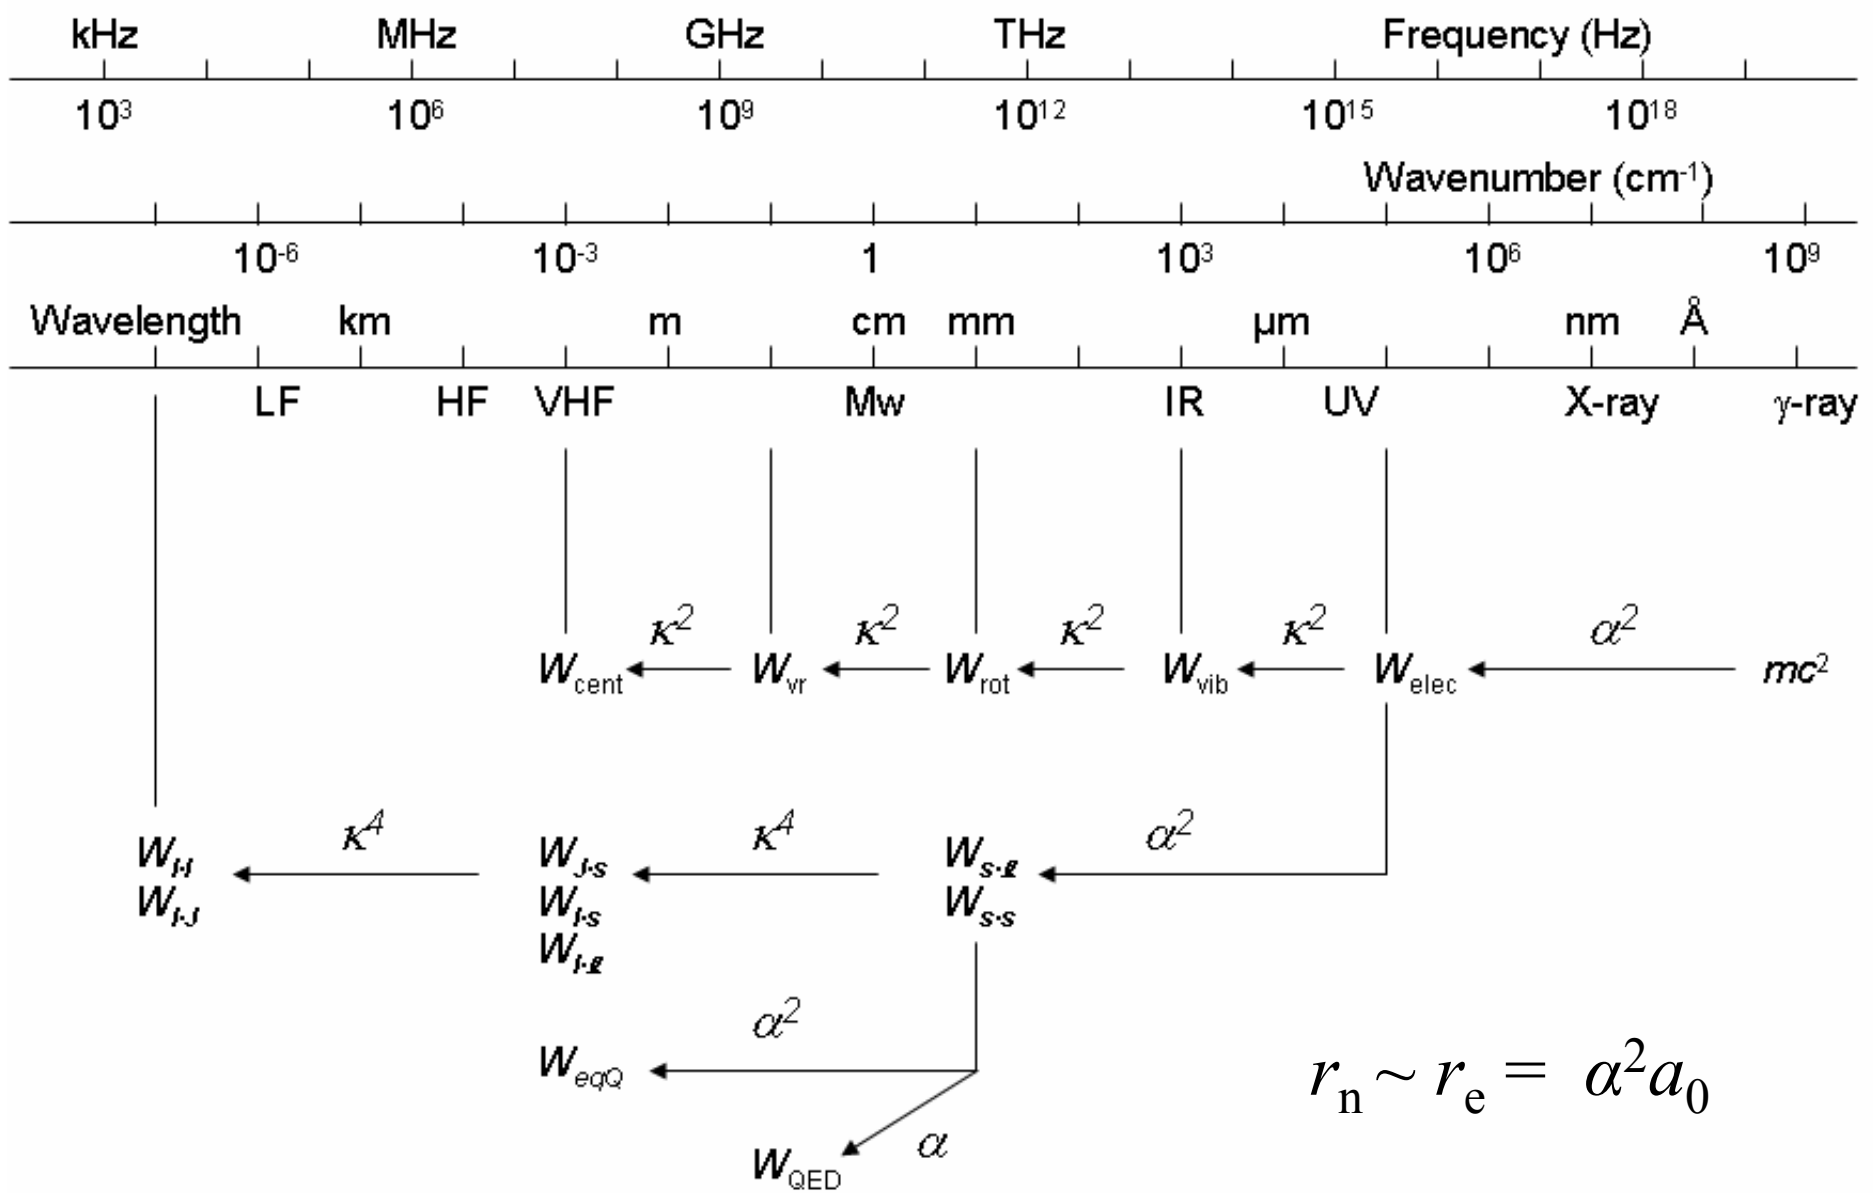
kHz MHz GHz THz Frequency (Hz)

$10^3$ $10^6$ $10^9$ $10^{12}$ $10^{15}$ $10^{18}$

Wavenumber (cm$^{-1}$)

$10^{-6}$ $10^{-3}$ 1 $10^3$ $10^6$ $10^9$

Wavelength km m cm mm μm nm Å

LF HF VHF Mw IR UV X-ray γ-ray

$\kappa^2$ $\kappa^2$ $\kappa^2$ $\kappa^2$ $\alpha^2$

$W_{cent}$ $W_{vr}$ $W_{rot}$ $W_{vib}$ $W_{elec}$ $mc^2$

$\kappa^4$ $\kappa^4$ $\alpha^2$

$W_{I \cdot I}$
$W_{I \cdot J}$

$W_{J \cdot s}$
$W_{I \cdot s}$
$W_{I \cdot \ell}$

$W_{s \cdot \ell}$
$W_{s \cdot s}$

$\alpha^2$

$W_{eqQ}$

$\alpha$

$W_{QED}$

$r_n \sim r_e = \alpha^2 a_0$